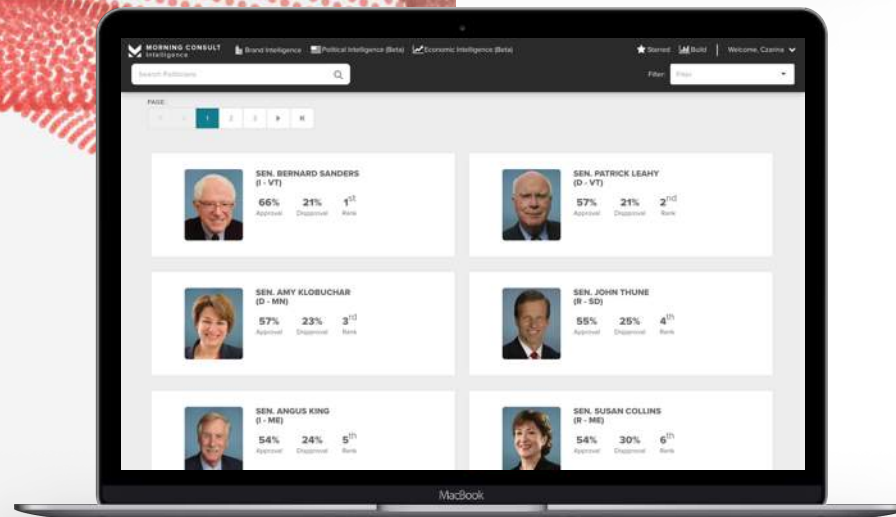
MORNING CONSULT Intelligence
Brand Intelligence
Political Intelligence (Beta)
Economic Intelligence (Beta)
Starred
Build
Welcome, Czarina

Search Politicians
Filter: Filter

PAGE:
1 2 3

SEN. BERNARD SANDERS (I - VT)
66% Approval
21% Disapproval
1st Rank

SEN. PATRICK LEAHY (D - VT)
57% Approval
21% Disapproval
2nd Rank

SEN. AMY KLOBUCHAR (D - MN)
57% Approval
23% Disapproval
3rd Rank

SEN. JOHN THUNE (R - SD)
55% Approval
25% Disapproval
4th Rank

SEN. ANGUS KING (I - ME)
54% Approval
24% Disapproval
5th Rank

SEN. SUSAN COLLINS (R - ME)
54% Approval
30% Disapproval
6th Rank

MacBook